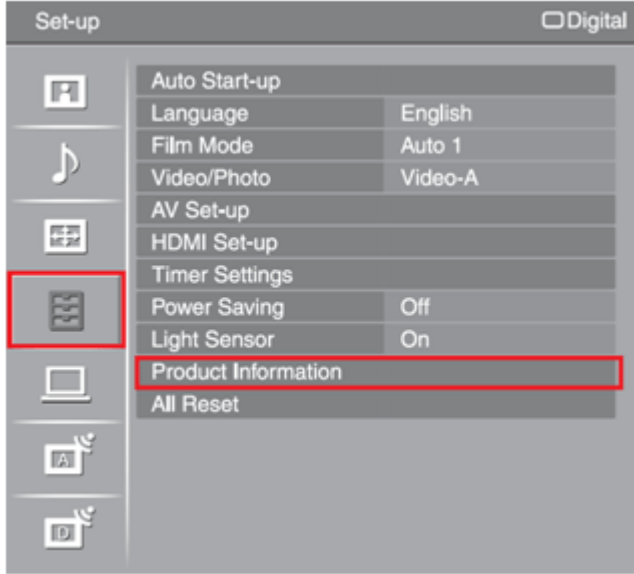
Set-up

Digital

| Auto Start-up | |
|---|---|
| Language | English |
| Film Mode | Auto 1 |
| Video/Photo | Video-A |
| AV Set-up | |
| HDMI Set-up | |
| Timer Settings | |
| Power Saving | Off |
| Light Sensor | On |
| Product Information | |
| All Reset | |

A

D